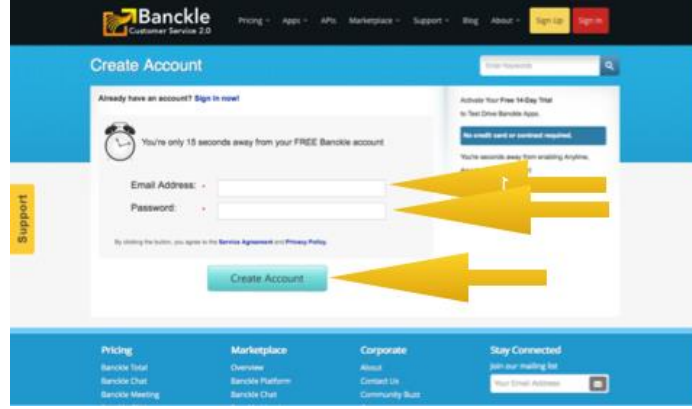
Banckle
Customer Service 2.0

Pricing · Apps · APIs Marketplace · Support · Blog About · Sign Up Sign In

Create Account

Enter Keywords

Already have an account? Sign in now!

You're only 15 seconds away from your FREE Banckle account

Email Address: *

Password: *

By clicking the button, you agree to the Service Agreement and Privacy Policy.

Create Account

Activate Your Free 14-Day Trial
to Test Drive Banckle Apps.

No credit card or contract required.

You're seconds away from enabling Anytime, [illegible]

Support

Pricing
Banckle Total
Banckle Chat
Banckle Meeting

Marketplace
Overview
Banckle Platform
Banckle Chat

Corporate
About
Contact Us
Community Buzz

Stay Connected
Join our mailing list
Your Email Address